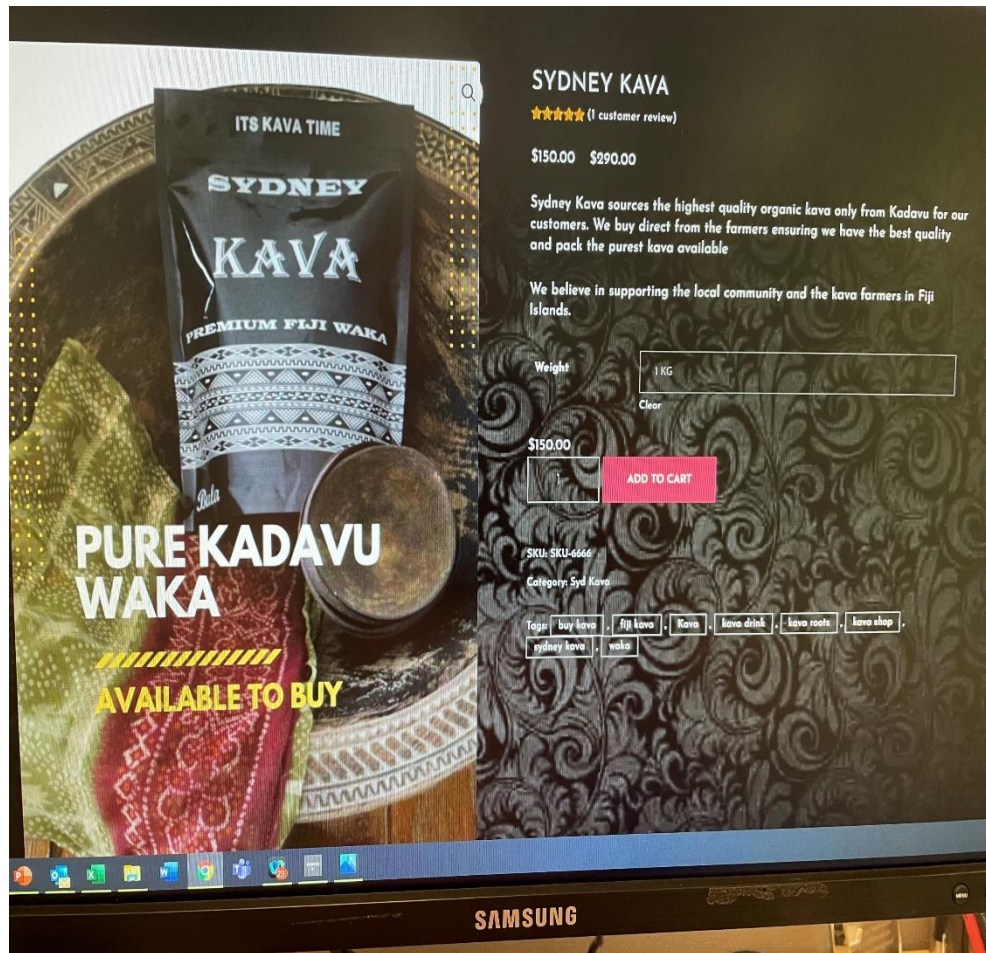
ITS KAVA TIME

SYDNEY

KAVA

PREMIUM FIJI WAKA

Bula

PURE KADAVU WAKA

AVAILABLE TO BUY

SYDNEY KAVA

(1 customer review)

$150.00 – $290.00

Sydney Kava sources the highest quality organic kava only from Kadavu for our customers. We buy direct from the farmers ensuring we have the best quality and pack the purest kava available

We believe in supporting the local community and the kava farmers in Fiji Islands.

Weight 1 KG

Clear

$150.00

1

ADD TO CART

SKU: SKU-6666

Category: Syd Kava

Tags: buy kava, fiji kava, Kava, kava drink, kava roots, kava shop, sydney kava, waka

SAMSUNG

MENU